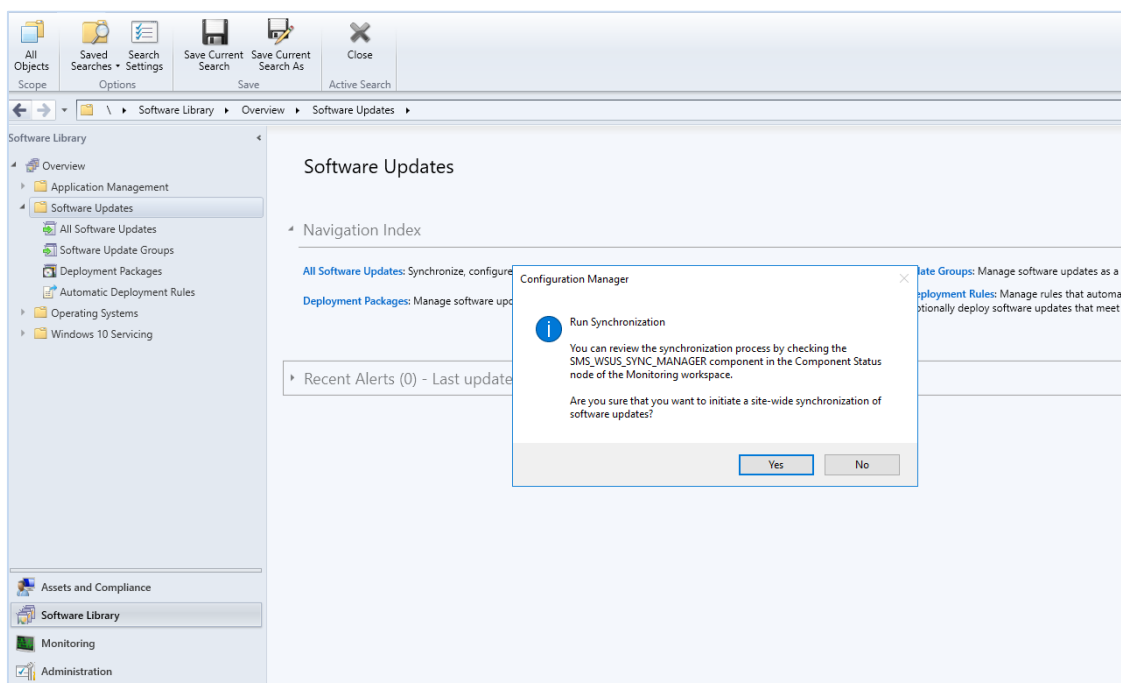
All Objects
Scope
Saved Searches ▾
Search Settings
Options
Save Current Search
Save Current Search As
Save
Close
Active Search

\ ▸ Software Library ▸ Overview ▸ Software Updates ▸

Software Library
Overview
Application Management
Software Updates
All Software Updates
Software Update Groups
Deployment Packages
Automatic Deployment Rules
Operating Systems
Windows 10 Servicing

Assets and Compliance
Software Library
Monitoring
Administration

Software Updates

Navigation Index

All Software Updates: Synchronize, configure
ate Groups: Manage software updates as a
Deployment Packages: Manage software upd
ployment Rules: Manage rules that automa
ptionally deploy software updates that meet

Recent Alerts (0) - Last update

Configuration Manager

Run Synchronization

You can review the synchronization process by checking the SMS_WSUS_SYNC_MANAGER component in the Component Status node of the Monitoring workspace.

Are you sure that you want to initiate a site-wide synchronization of software updates?

Yes
No